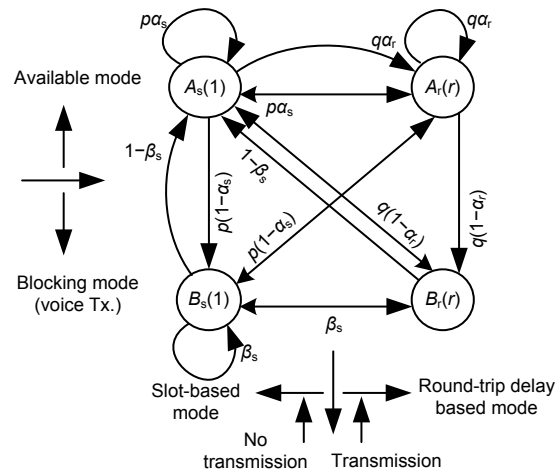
$p\alpha_s$

$q\alpha_r$

$q\alpha_r$

Available mode

$A_s(1)$

$A_r(r)$

$p\alpha_s$

$1-\beta_s$

$1-\beta_s$

$p(1-\alpha_s)$

$p(1-\alpha_s)$

$q(1-\alpha_r)$

$q(1-\alpha_r)$

Blocking mode (voice Tx.)

$B_s(1)$

$B_r(r)$

$\beta_s$

$\beta_s$

Slot-based mode

Round-trip delay based mode

No transmission

Transmission